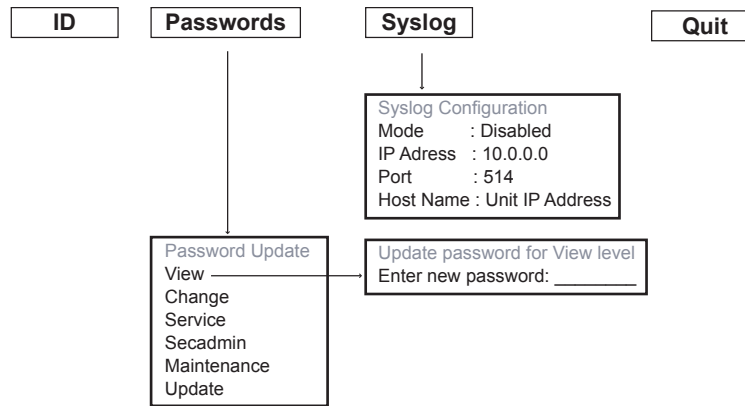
ID

Passwords

Syslog

Quit

Syslog Configuration
Mode : Disabled
IP Adress : 10.0.0.0
Port : 514
Host Name : Unit IP Address

Password Update
View
Change
Service
Secadmin
Maintenance
Update

Update password for View level
Enter new password: ________